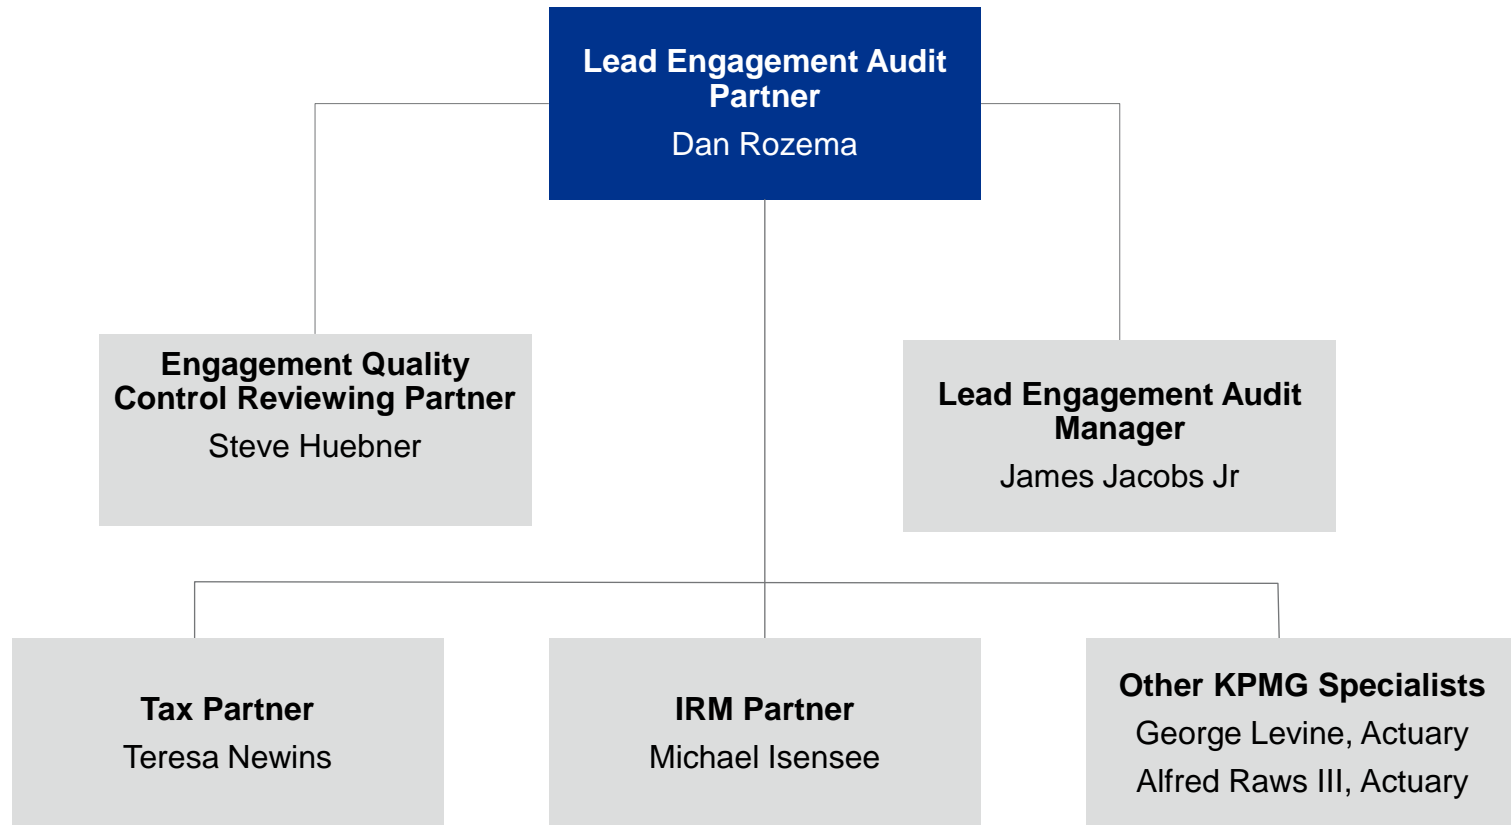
Lead Engagement Audit Partner
Dan Rozema

Engagement Quality Control Reviewing Partner
Steve Huebner

Lead Engagement Audit Manager
James Jacobs Jr

Tax Partner
Teresa Newins

IRM Partner
Michael Isensee

Other KPMG Specialists
George Levine, Actuary
Alfred Raws III, Actuary